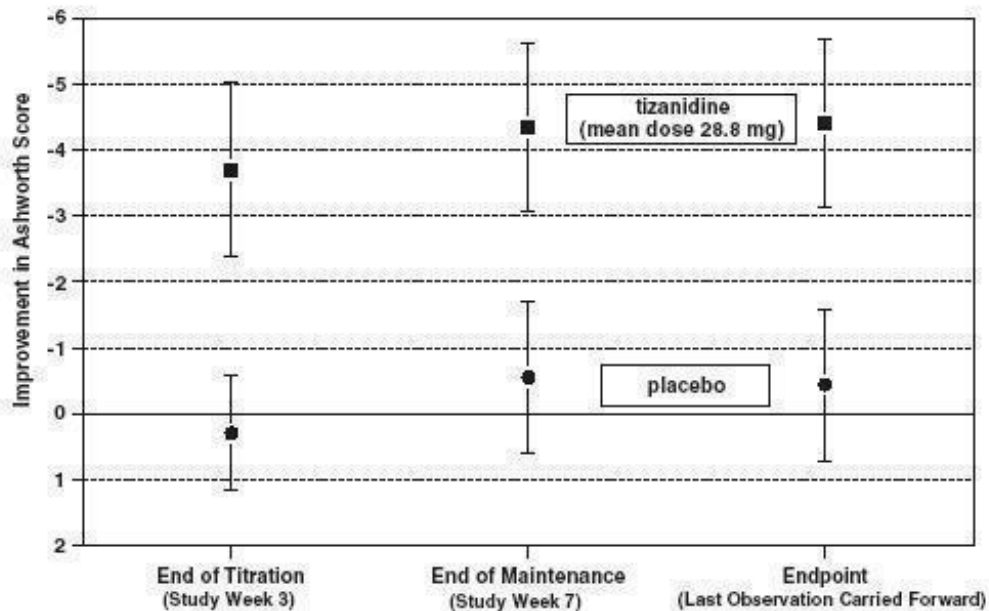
Improvement in Ashworth Score

-6
-5
-4
-3
-2
-1
0
1
2

tizanidine
(mean dose 28.8 mg)

placebo

End of Titration
(Study Week 3)

End of Maintenance
(Study Week 7)

Endpoint
(Last Observation Carried Forward)